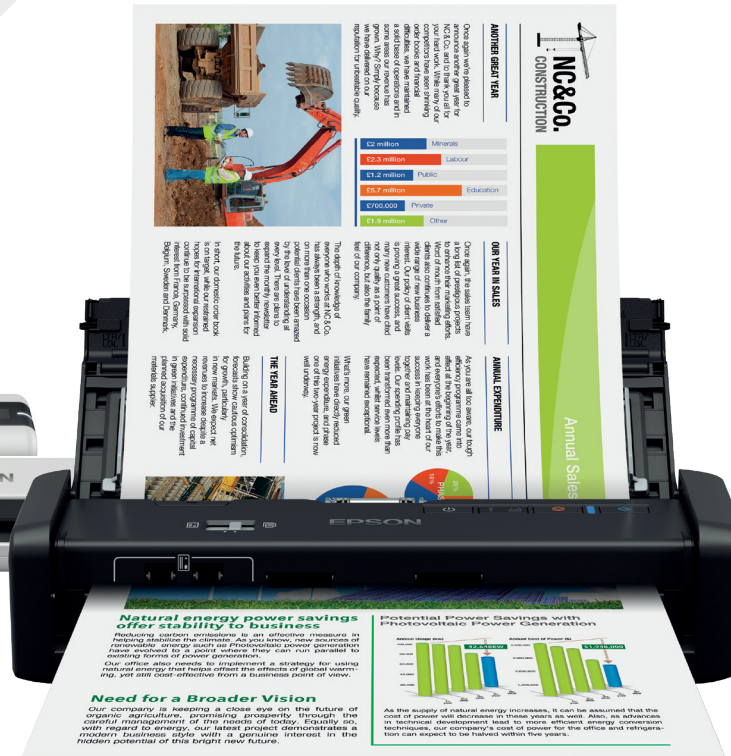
NC&Co.
CONSTRUCTION

ANOTHER GREAT YEAR

Once again we're pleased to announce another great year for NC&Co. and to thank you all for your hard work. While many of our competitors have been shrinking order books and financial difficulties, we have maintained a solid base of operations and in some areas our revenue has grown. Why? Simply because we have delivered on our reputation for unbeatable quality.

| £2 million | Minerals |
|---|---|
| £2.3 million | Labour |
| £1.2 million | Public |
| £5.7 million | Education |
| £700,000 | Private |
| £1.9 million | Other |

OUR YEAR IN SALES

Once again, the sales team have a long list of prestigious projects to chalk on their marketing efforts. Word of mouth from satisfied clients also continues to deliver a wide range of new business. Our policy of client visits is proving a great success, and many new customers have cited not only quality, but also the family feel of our company.

The depth of knowledge of everyone who works at NC&Co. has always been a strength, and on more than one occasion potential clients have been amazed by the level of understanding at every level. There are plans to expand this monthly newsletter to keep you even better informed about our activities and plans for the future.

In short, our domestic order book is on target, while our restrained hopes for international expansion continue to be surpassed with solid interest from France, Germany, Belgium, Sweden and Denmark.

ANNUAL EXPENDITURE

As you are all too aware, our tough efficiency programme came into effect at the beginning of the year, and everyone's efforts to make this work has been at the heart of our success in reaching everyone together and maintaining our levels. Our operating profile has been transformed even more than expected, while service levels have remained exceptional.

What's more, our green initiatives have directly reduced energy expenditure, and phase one of this two-year project is now well underway.

THE YEAR AHEAD

Building on a year of consolidation, forecasts show cautious optimism for growth, particularly in new markets. We expect net revenues to increase despite a necessary continuation of capital expenditure, continued investment in green initiatives and the planned acquisition of our materials supplier.

Annual Sales

EPSON

Natural energy power savings offer stability to business

Reducing carbon emission is an effective measure in helping stabilize the climate. As you know, new sources of renewable energy such as Photovoltaic power generation have evolved to a point where they can run parallel to existing forms of power generation.

Our office also needs to implement a strategy for using natural energy that helps offset the effects of global warming, yet still cost-effective from a business point of view.

Need for a Broader Vision

Our company is keeping a close eye on the future of organic agriculture, promising prosperity through the careful management of the needs of today. Equally so, with regard to energy, our latest project demonstrates a modern business style with a genuine interest in the hidden potential of this bright new future.

Potential Power Savings with Photovoltaic Power Generation

Annual Usage (kw)
Annual Cost of Power ($)
$2,416KW
$1,748,000

As the supply of natural energy increases, it can be assumed that the cost of power will decrease in these years as well. Also, as advances in technical development lead to more efficient energy conversion techniques, our company's cost of power for the office and refrigeration can expect to be halved within five years.